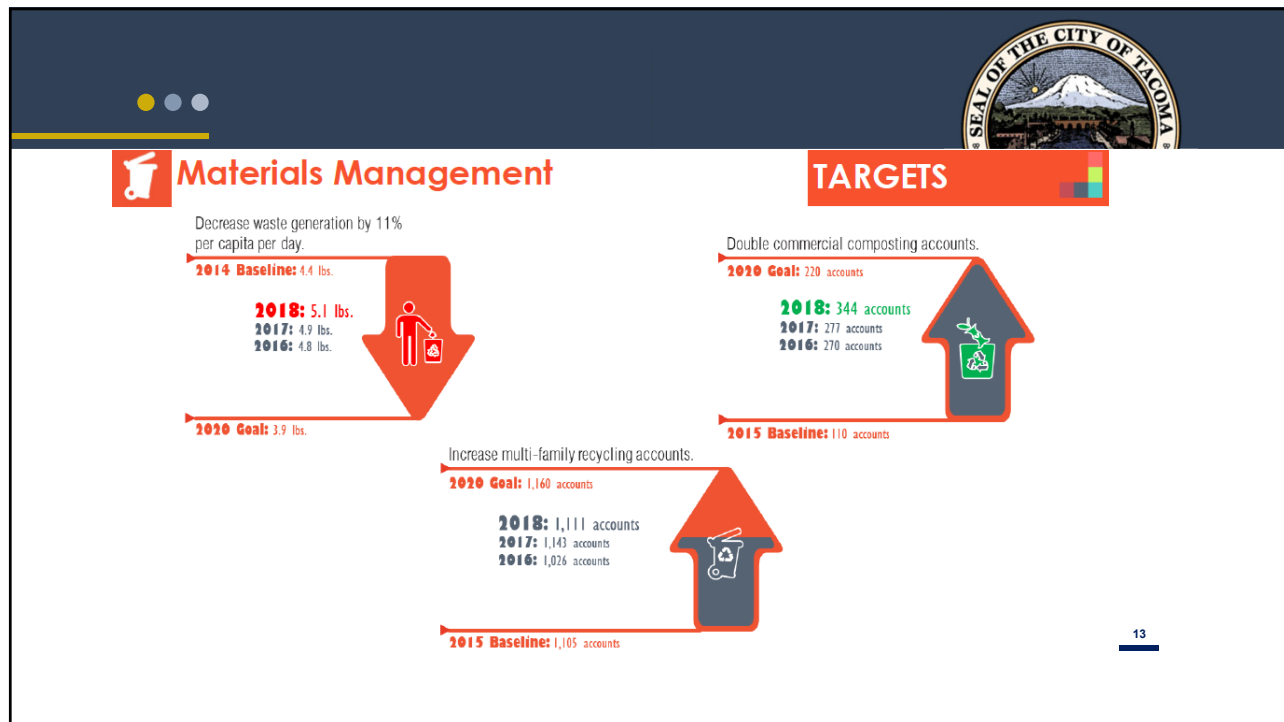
SEAL OF THE CITY OF TACOMA

Materials Management

TARGETS

Decrease waste generation by 11% per capita per day.

2014 Baseline: 4.4 lbs.

2018: 5.1 lbs.
2017: 4.9 lbs.
2016: 4.8 lbs.

2020 Goal: 3.9 lbs.

Double commercial composting accounts.

2020 Goal: 220 accounts

2018: 344 accounts
2017: 277 accounts
2016: 270 accounts

2015 Baseline: 110 accounts

Increase multi-family recycling accounts.

2020 Goal: 1,160 accounts

2018: 1,111 accounts
2017: 1,143 accounts
2016: 1,026 accounts

2015 Baseline: 1,105 accounts

13